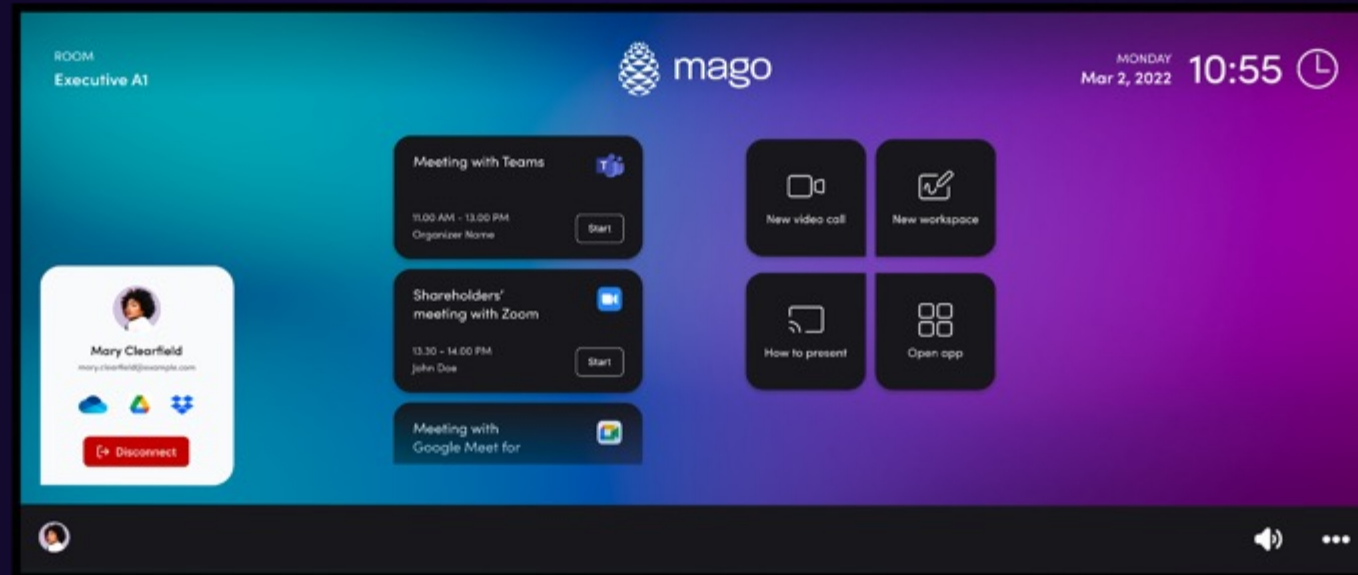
ROOM
Executive A1

mago

MONDAY
Mar 2, 2022 10:55

Meeting with Teams
11.00 AM - 13.00 PM
Organizer Name
Start

Shareholders' meeting with Zoom
13.30 - 14.00 PM
John Doe
Start

Meeting with Google Meet for

New video call

New workspace

How to present

Open app

Mary Clearfield
mary.clearfield@example.com

Disconnect